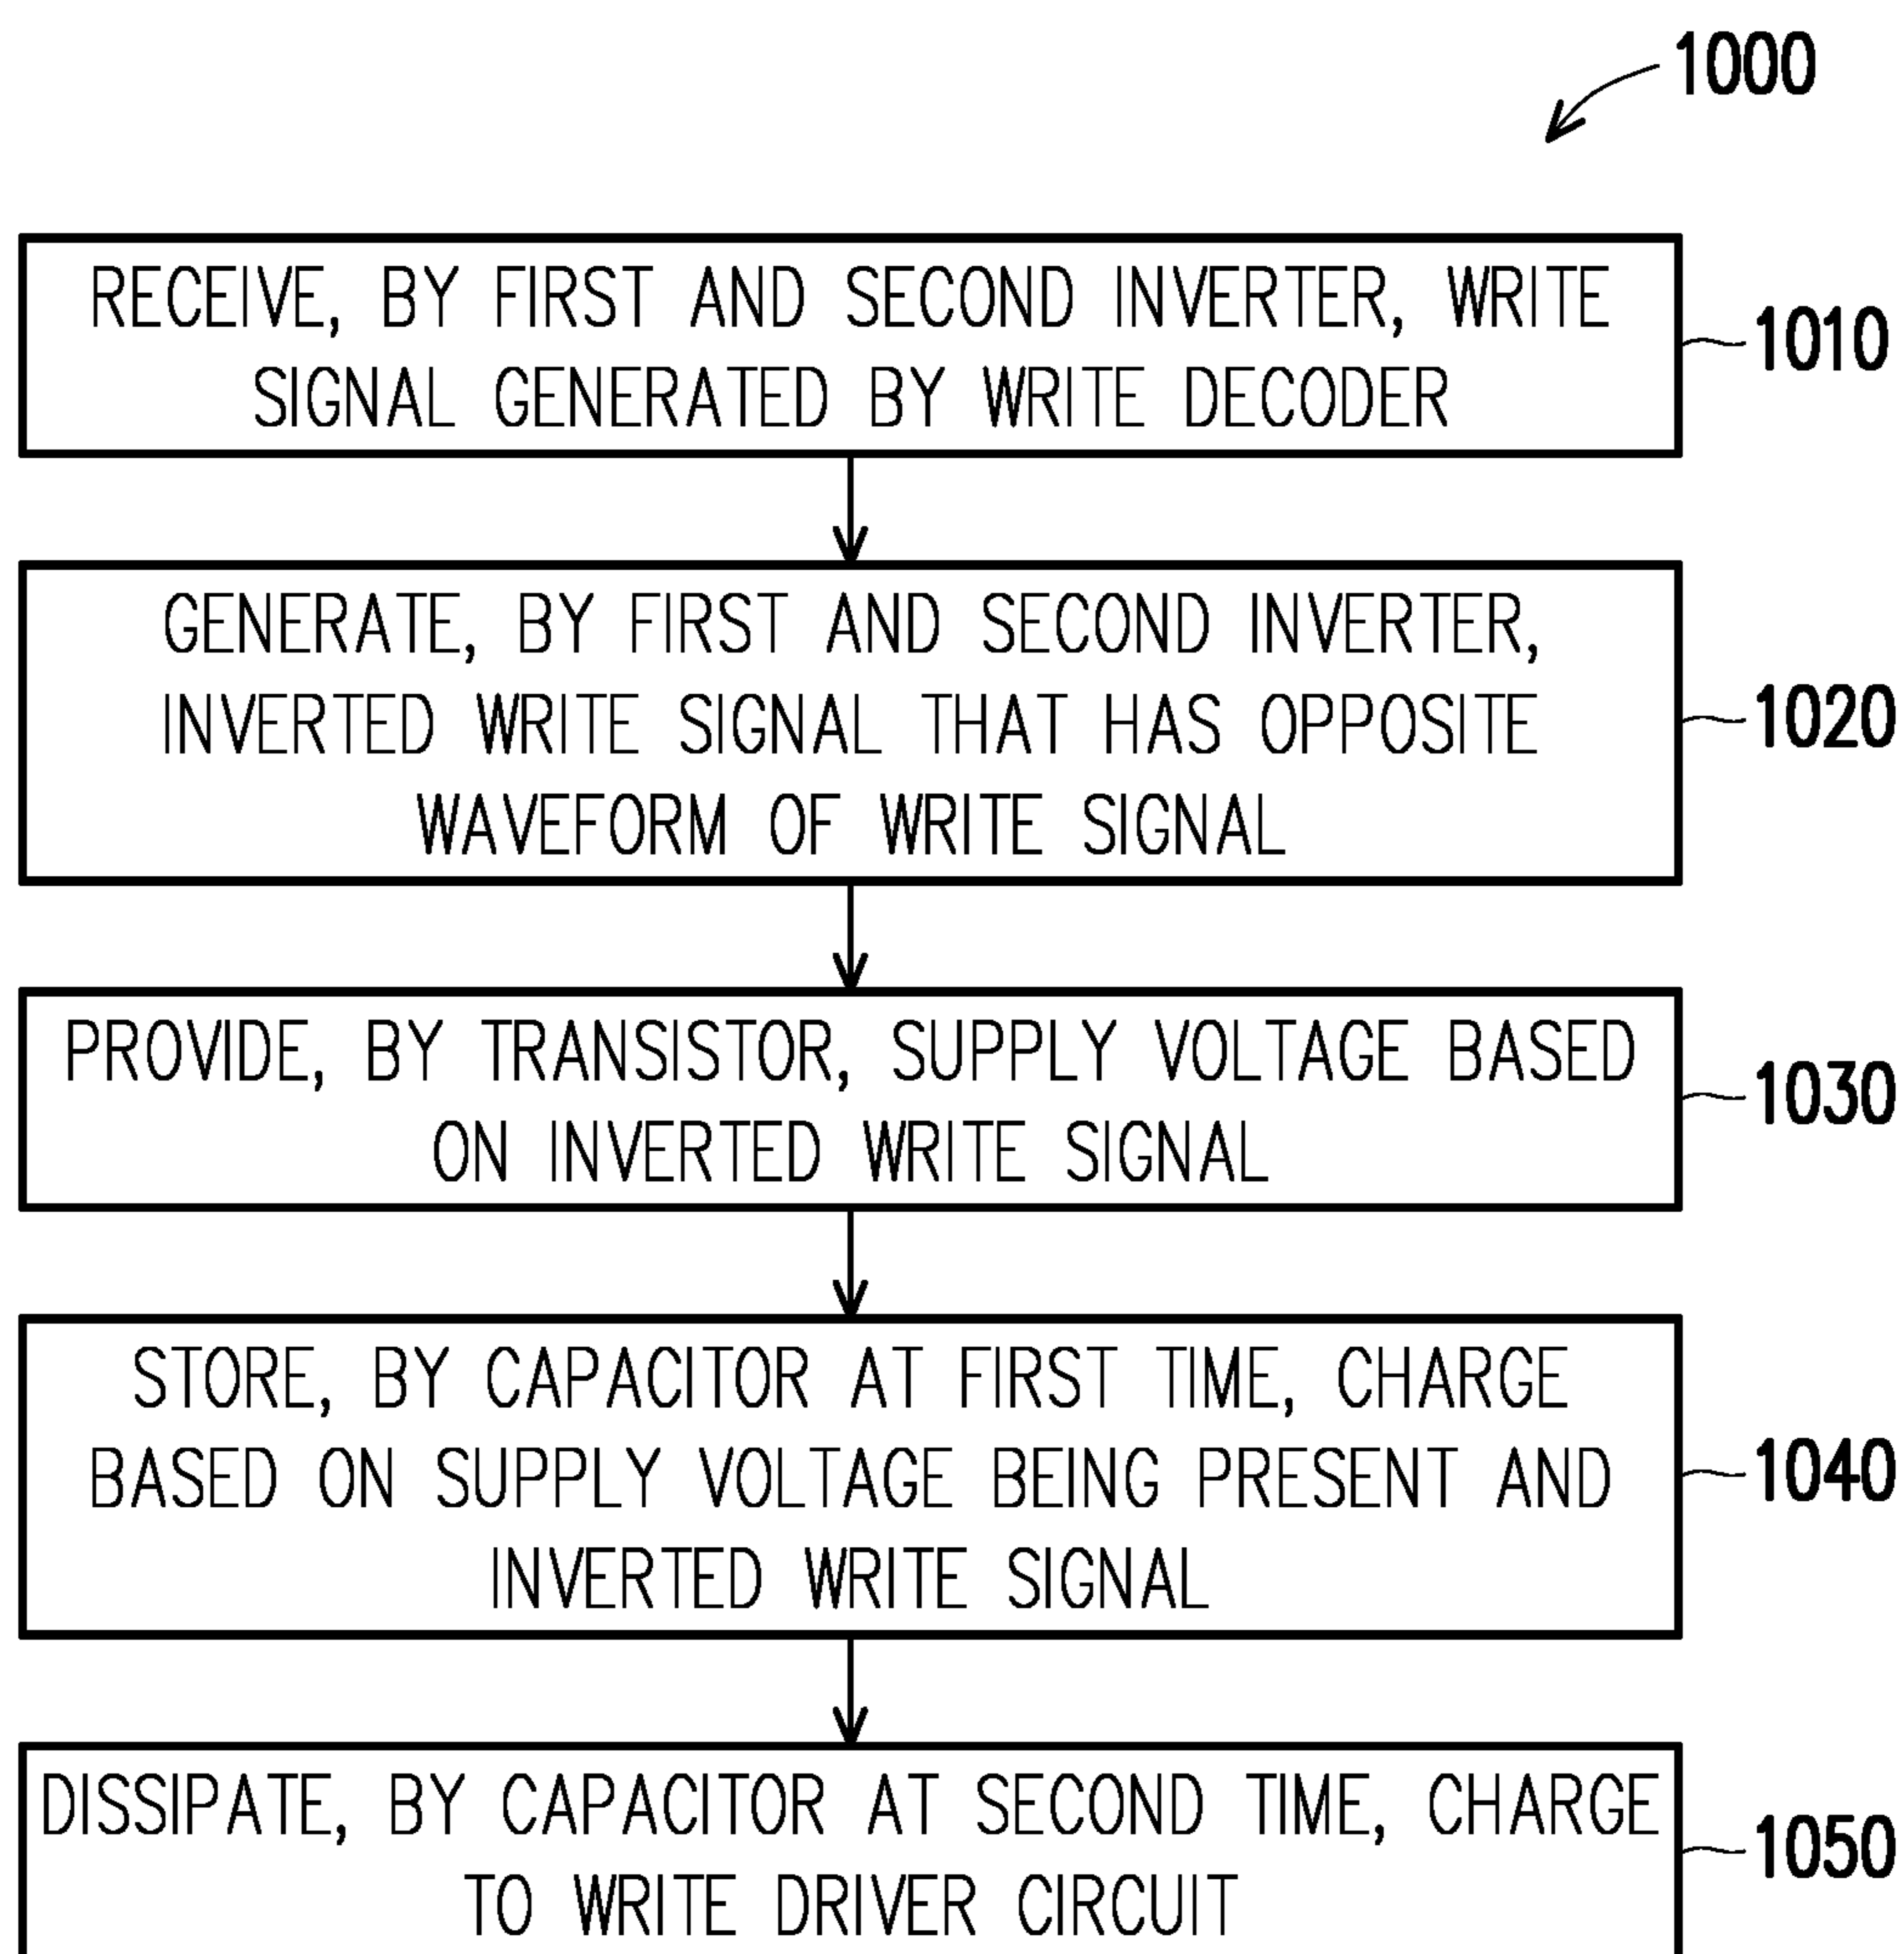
1000

RECEIVE, BY FIRST AND SECOND INVERTER, WRITE SIGNAL GENERATED BY WRITE DECODER

1010

GENERATE, BY FIRST AND SECOND INVERTER, INVERTED WRITE SIGNAL THAT HAS OPPOSITE WAVEFORM OF WRITE SIGNAL

1020

PROVIDE, BY TRANSISTOR, SUPPLY VOLTAGE BASED ON INVERTED WRITE SIGNAL

1030

STORE, BY CAPACITOR AT FIRST TIME, CHARGE BASED ON SUPPLY VOLTAGE BEING PRESENT AND INVERTED WRITE SIGNAL

1040

DISSIPATE, BY CAPACITOR AT SECOND TIME, CHARGE TO WRITE DRIVER CIRCUIT

1050